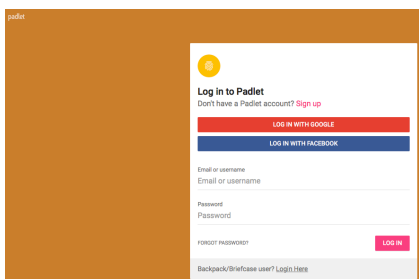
padlet

Log in to Padlet
Don't have a Padlet account? Sign up

LOG IN WITH GOOGLE

LOG IN WITH FACEBOOK

Email or username
Email or username

Password
Password

FORGOT PASSWORD?

LOG IN

Backpack/Briefcase user? Login Here